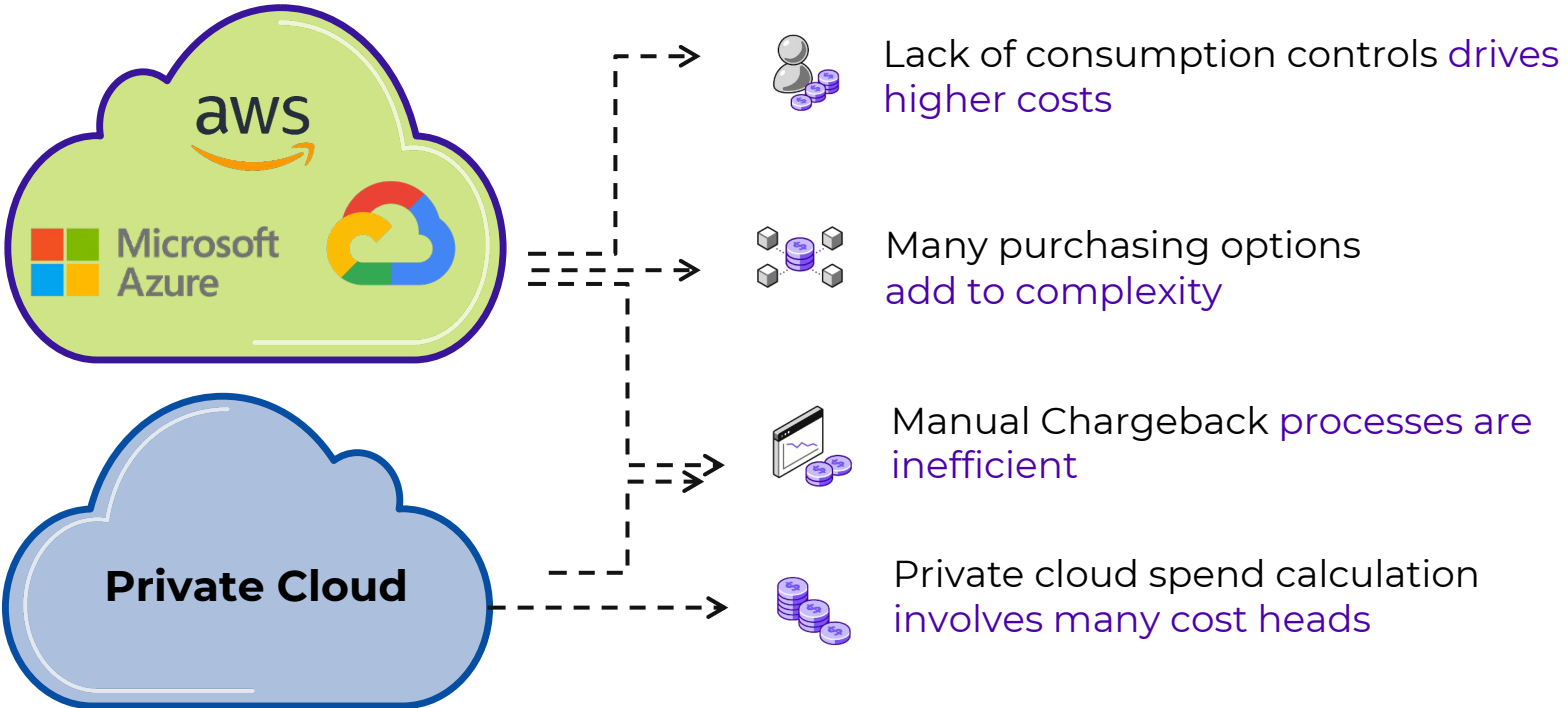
aws

Microsoft Azure

Private Cloud

Lack of consumption controls drives higher costs

Many purchasing options add to complexity

Manual Chargeback processes are inefficient

Private cloud spend calculation involves many cost heads